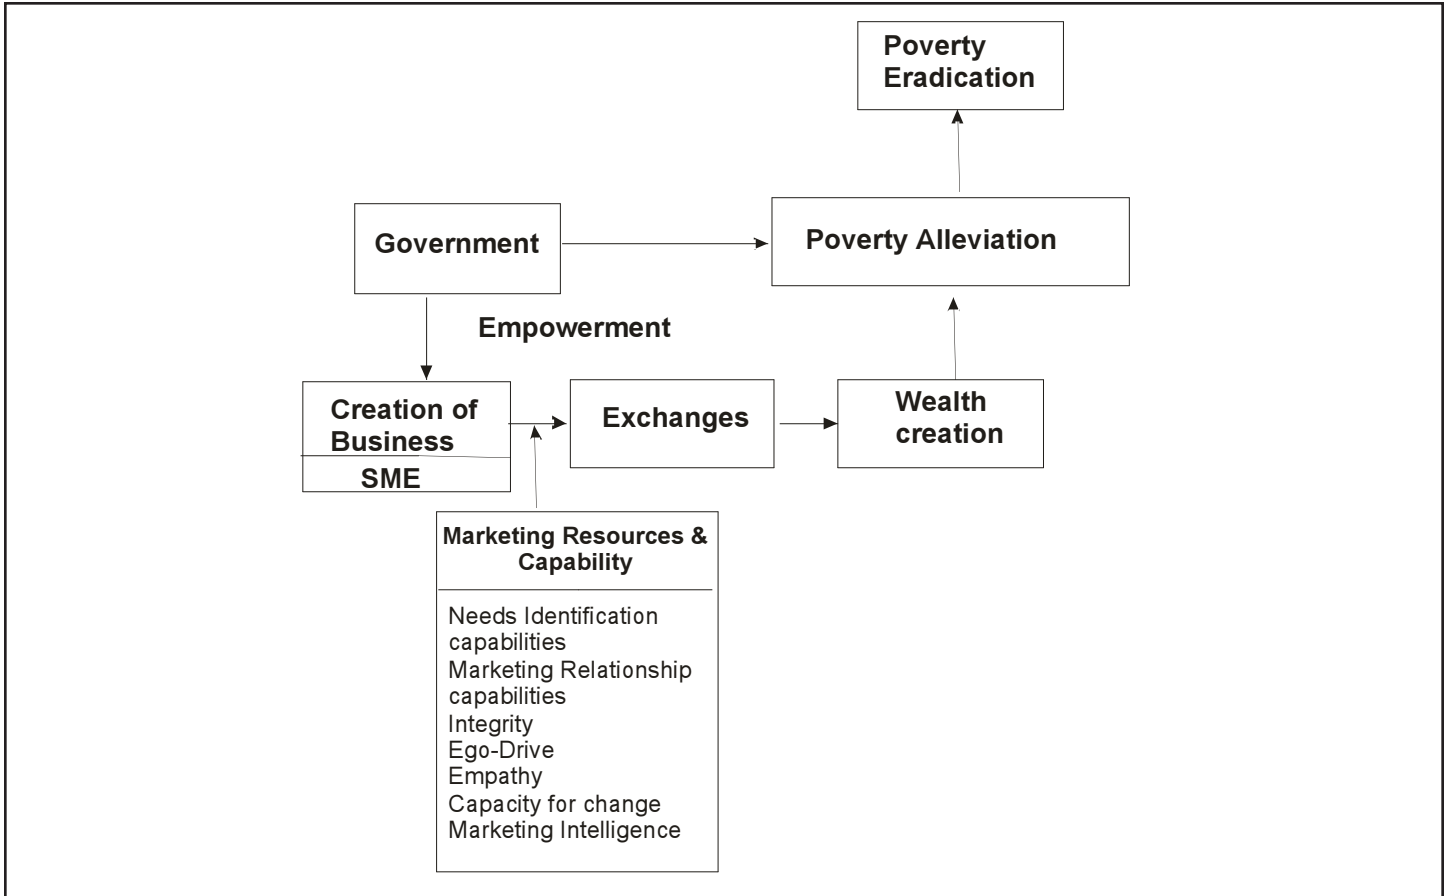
Poverty Eradication

Government

Poverty Alleviation

Empowerment

Creation of Business

SME

Exchanges

Wealth creation

Marketing Resources & Capability

Needs Identification capabilities
Marketing Relationship capabilities
Integrity
Ego-Drive
Empathy
Capacity for change
Marketing Intelligence